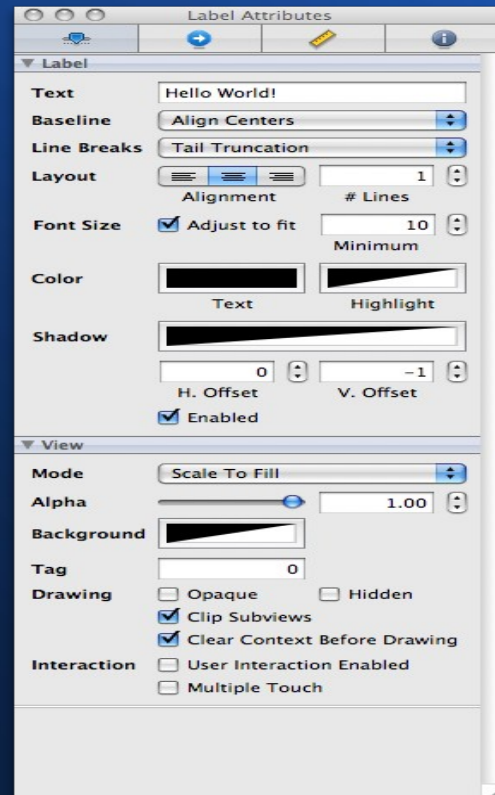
Label Attributes

▼ Label

Text Hello World!

Baseline Align Centers

Line Breaks Tail Truncation

Layout 1

Alignment # Lines

Font Size Adjust to fit 10

Minimum

Color

Text Highlight

Shadow

0 -1

H. Offset V. Offset

Enabled

▼ View

Mode Scale To Fill

Alpha 1.00

Background

Tag 0

Drawing Opaque Hidden

Clip Subviews

Clear Context Before Drawing

Interaction User Interaction Enabled

Multiple Touch